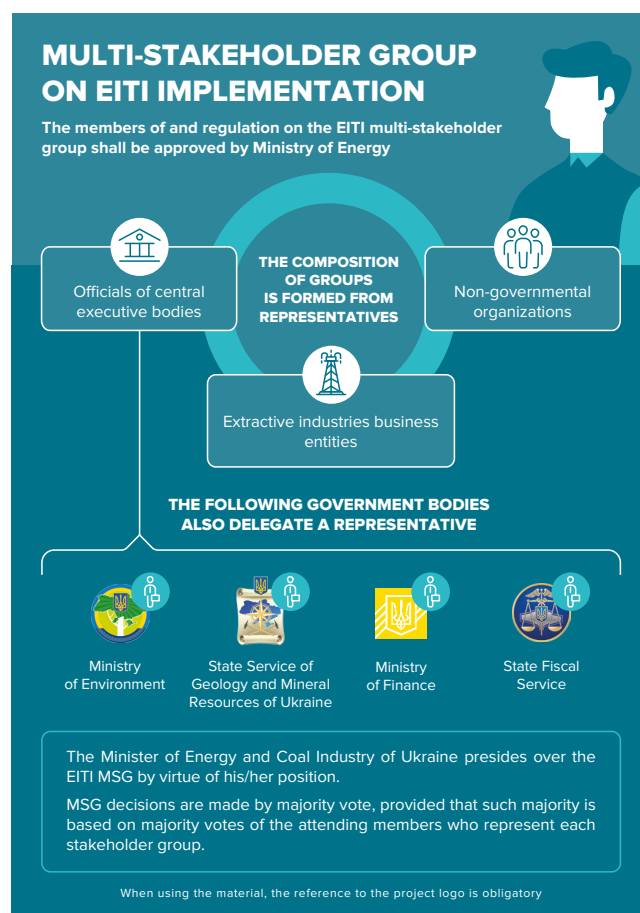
MULTI-STAKEHOLDER GROUP ON EITI IMPLEMENTATION

The members of and regulation on the EITI multi-stakeholder group shall be approved by Ministry of Energy

Officials of central executive bodies

THE COMPOSITION OF GROUPS IS FORMED FROM REPRESENTATIVES

Non-governmental organizations

Extractive industries business entities

THE FOLLOWING GOVERNMENT BODIES ALSO DELEGATE A REPRESENTATIVE

Ministry of Environment

State Service of Geology and Mineral Resources of Ukraine

Ministry of Finance

State Fiscal Service

The Minister of Energy and Coal Industry of Ukraine presides over the EITI MSG by virtue of his/her position.

MSG decisions are made by majority vote, provided that such majority is based on majority votes of the attending members who represent each stakeholder group.

When using the material, the reference to the project logo is obligatory